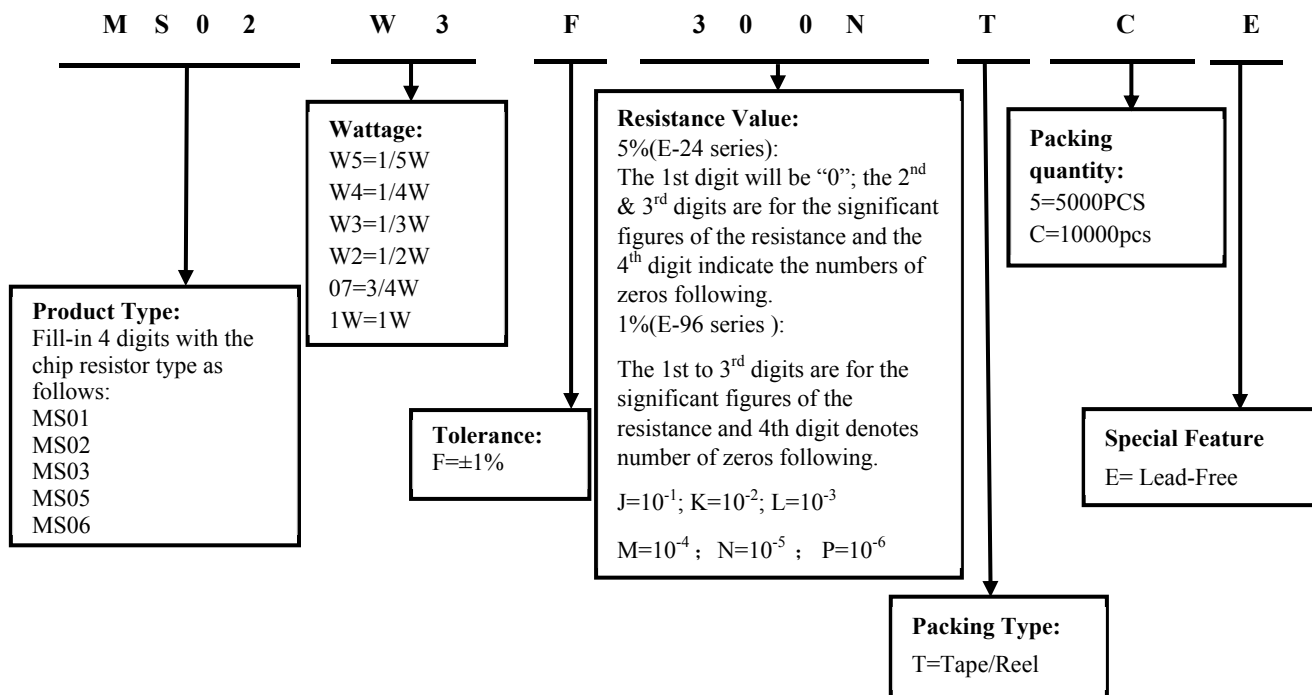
M S 0 2 W 3 F 3 0 0 N T C E

Wattage:
W5=1/5W
W4=1/4W
W3=1/3W
W2=1/2W
07=3/4W
1W=1W

Product Type:
Fill-in 4 digits with the chip resistor type as follows:
MS01
MS02
MS03
MS05
MS06

Tolerance:
F=±1%

Resistance Value:
5%(E-24 series):
The 1st digit will be "0"; the 2$^{nd}$ & 3$^{rd}$ digits are for the significant figures of the resistance and the 4$^{th}$ digit indicate the numbers of zeros following.
1%(E-96 series ):

The 1st to 3$^{rd}$ digits are for the significant figures of the resistance and 4th digit denotes number of zeros following.

J=$10^{-1}$; K=$10^{-2}$; L=$10^{-3}$

M=$10^{-4}$ ; N=$10^{-5}$ ; P=$10^{-6}$

Packing Type:
T=Tape/Reel

Packing quantity:
5=5000PCS
C=10000pcs

Special Feature
E= Lead-Free